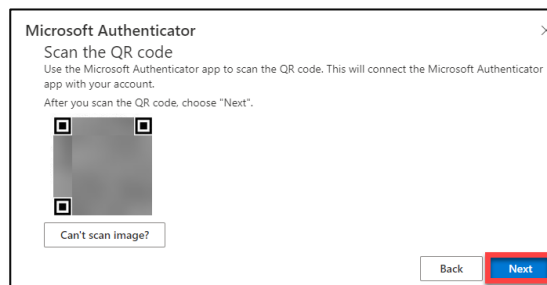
Microsoft Authenticator

Scan the QR code

Use the Microsoft Authenticator app to scan the QR code. This will connect the Microsoft Authenticator app with your account.

After you scan the QR code, choose "Next".

Can't scan image?

Back

Next